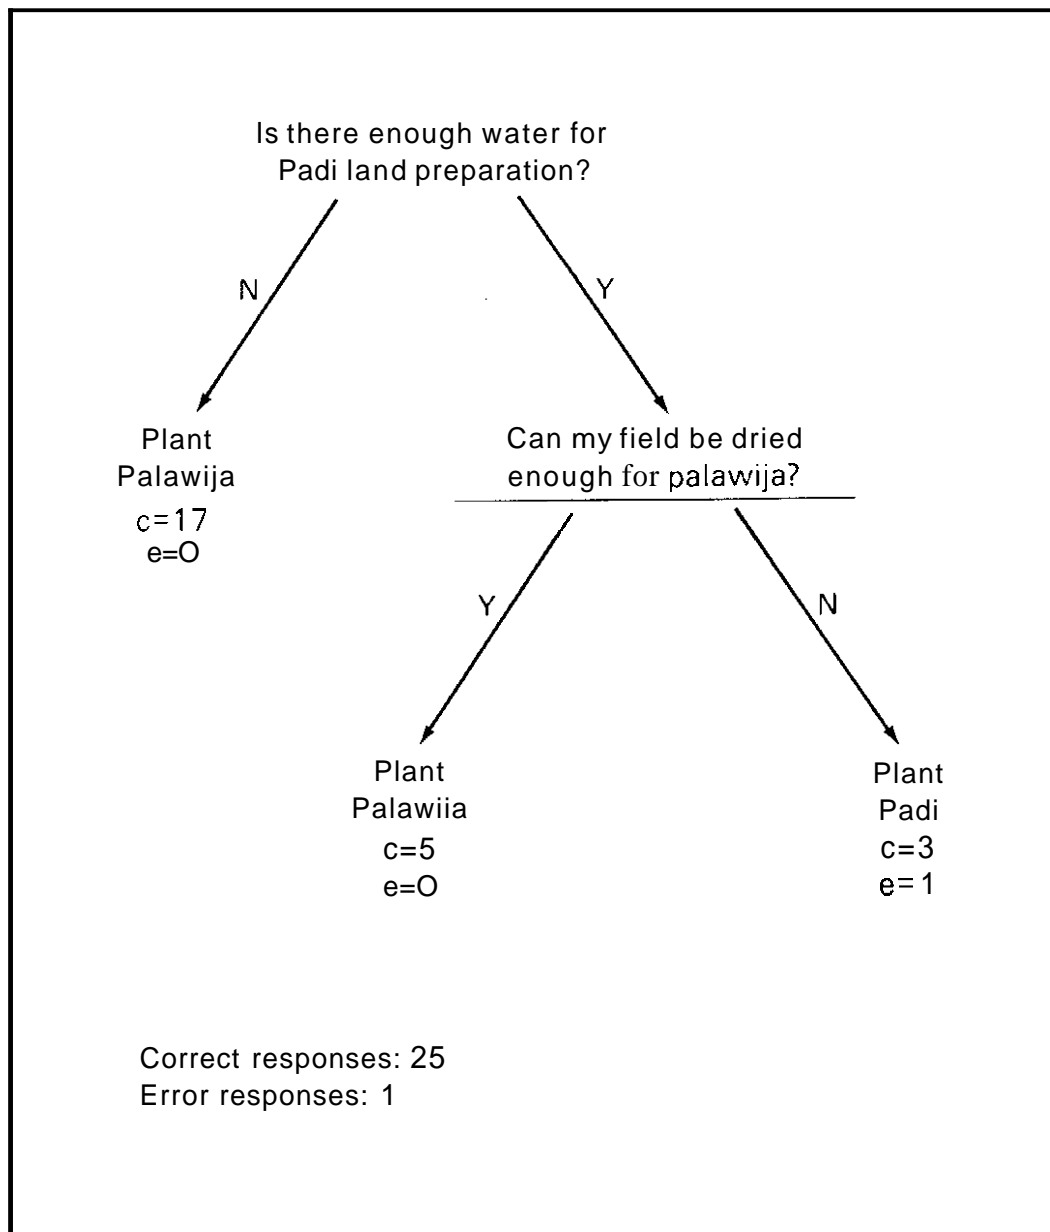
Is there enough water for Padi land preparation?

N

Y

Plant Palawija
c=17
e=O

Can my field be dried enough for palawija?

Y

N

Plant Palawiia
c=5
e=O

Plant Padi
c=3
e=1

Correct responses: 25
Error responses: 1